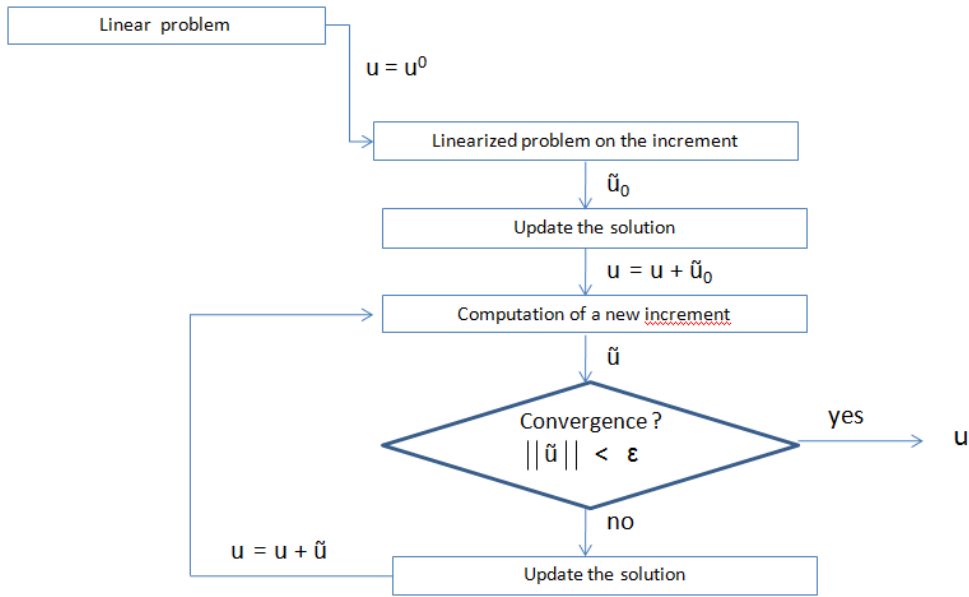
Linear problem

$u = u^0$

Linearized problem on the increment

$\tilde{u}_0$

Update the solution

$u = u + \tilde{u}_0$

Computation of a new increment

$\tilde{u}$

Convergence ?
$||\tilde{u}|| < \varepsilon$

yes

u

no

$u = u + \tilde{u}$

Update the solution